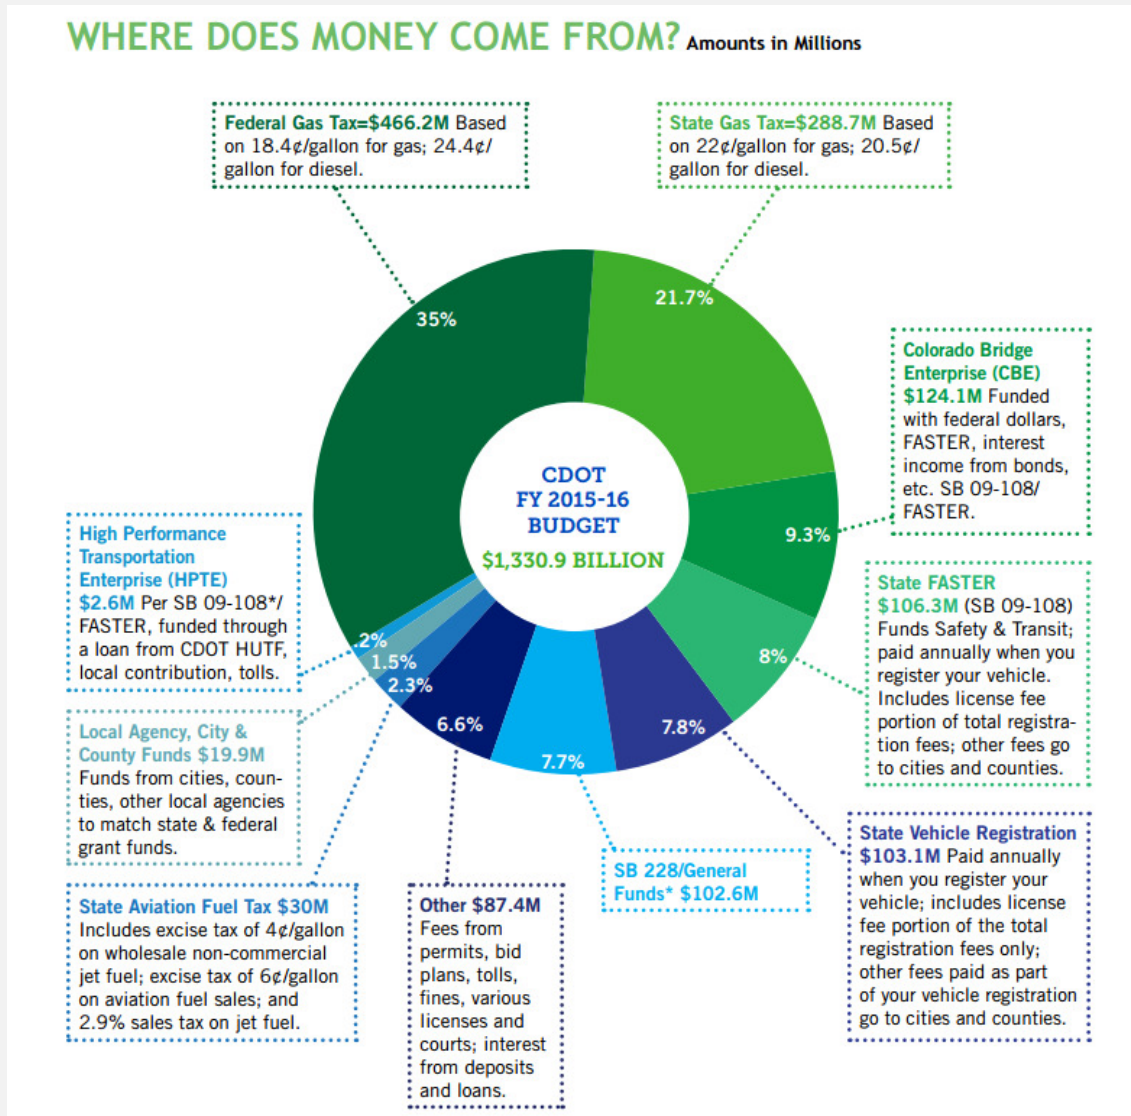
WHERE DOES MONEY COME FROM? Amounts in Millions

Federal Gas Tax=$466.2M Based on 18.4¢/gallon for gas; 24.4¢/ gallon for diesel.

State Gas Tax=$288.7M Based on 22¢/gallon for gas; 20.5¢/ gallon for diesel.

35%

21.7%

Colorado Bridge Enterprise (CBE) $124.1M Funded with federal dollars, FASTER, interest income from bonds, etc. SB 09-108/ FASTER.

CDOT FY 2015-16 BUDGET

$1,330.9 BILLION

9.3%

High Performance Transportation Enterprise (HPTE) $2.6M Per SB 09-108*/ FASTER, funded through a loan from CDOT HUTF, local contribution, tolls.

State FASTER $106.3M (SB 09-108) Funds Safety & Transit; paid annually when you register your vehicle. Includes license fee portion of total registration fees; other fees go to cities and counties.

.2%

1.5%

2.3%

8%

6.6%

7.8%

7.7%

Local Agency, City & County Funds $19.9M Funds from cities, counties, other local agencies to match state & federal grant funds.

State Vehicle Registration $103.1M Paid annually when you register your vehicle; includes license fee portion of the total registration fees only; other fees paid as part of your vehicle registration go to cities and counties.

SB 228/General Funds* $102.6M

State Aviation Fuel Tax $30M Includes excise tax of 4¢/gallon on wholesale non-commercial jet fuel; excise tax of 6¢/gallon on aviation fuel sales; and 2.9% sales tax on jet fuel.

Other $87.4M Fees from permits, bid plans, tolls, fines, various licenses and courts; interest from deposits and loans.